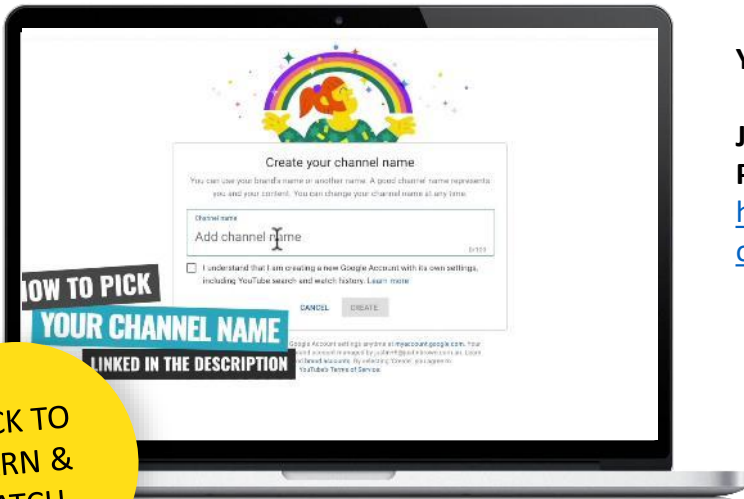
Create your channel name

You can use your brand's name or another name. A good channel name represents you and your content. You can change your channel name at any time.

Channel name

Add channel name

0/100

I understand that I am creating a new Google Account with its own settings, including YouTube search and watch history. Learn more

CANCEL CREATE

Google Account settings anytime at myaccount.google.com. Your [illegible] account is managed by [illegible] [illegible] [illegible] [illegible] YouTube's Terms of Service.

OW TO PICK

YOUR CHANNEL NAME

LINKED IN THE DESCRIPTION

CK TO
RN &
ATCH

Y

J
F
h
c